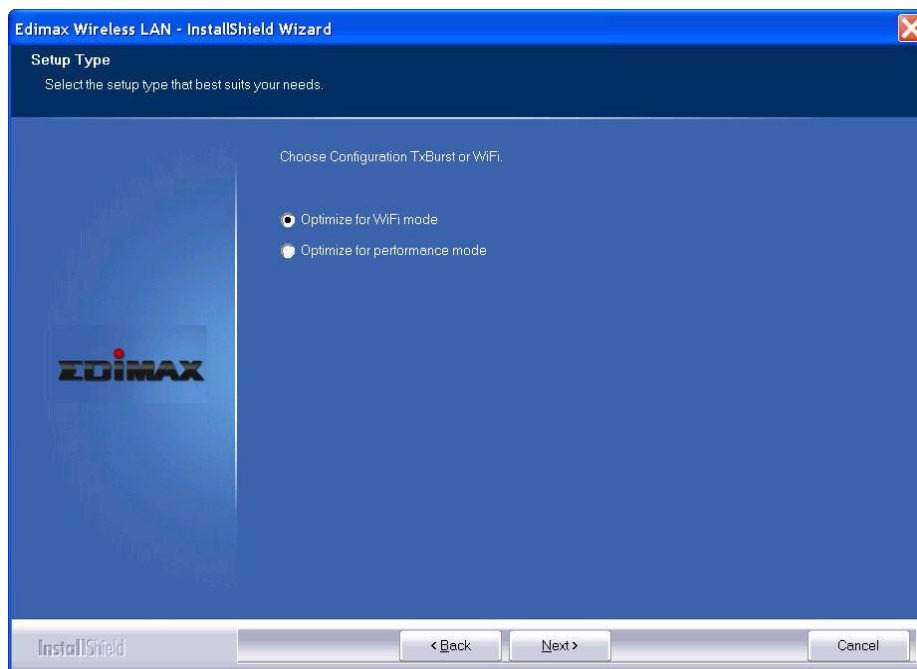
Edimax Wireless LAN - InstallShield Wizard

Setup Type

Select the setup type that best suits your needs.

Choose Configuration TxBurst or WiFi.

Optimize for WiFi mode

Optimize for performance mode

EDIMAX

InstallShield

< Back

Next >

Cancel